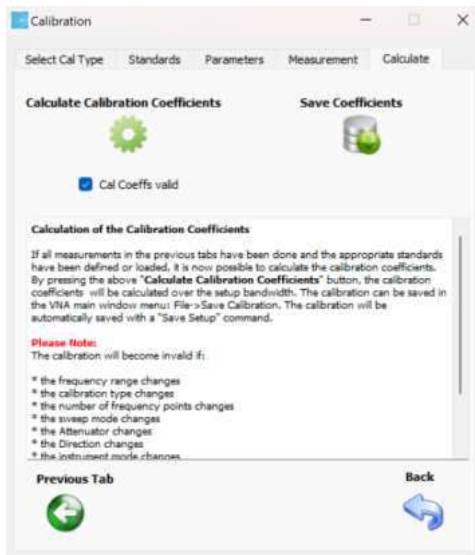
Calibration

Select Cal Type | Standards | Parameters | Measurement | Calculate

Calculate Calibration Coefficients

Save Coefficients

Cal Coeffs valid

Calculation of the Calibration Coefficients

If all measurements in the previous tabs have been done and the appropriate standards have been defined or loaded, it is now possible to calculate the calibration coefficients. By pressing the above "Calculate Calibration Coefficients" button, the calibration coefficients will be calculated over the setup bandwidth. The calibration can be saved in the VNA main window menu: File->Save Calibration. The calibration will be automatically saved with a "Save Setup" command.

Please Note:
The calibration will become invalid if:

* the frequency range changes
* the calibration type changes
* the number of frequency points changes
* the sweep mode changes
* the Attenuator changes
* the Direction changes
* the instrument mode changes

Previous Tab

Back